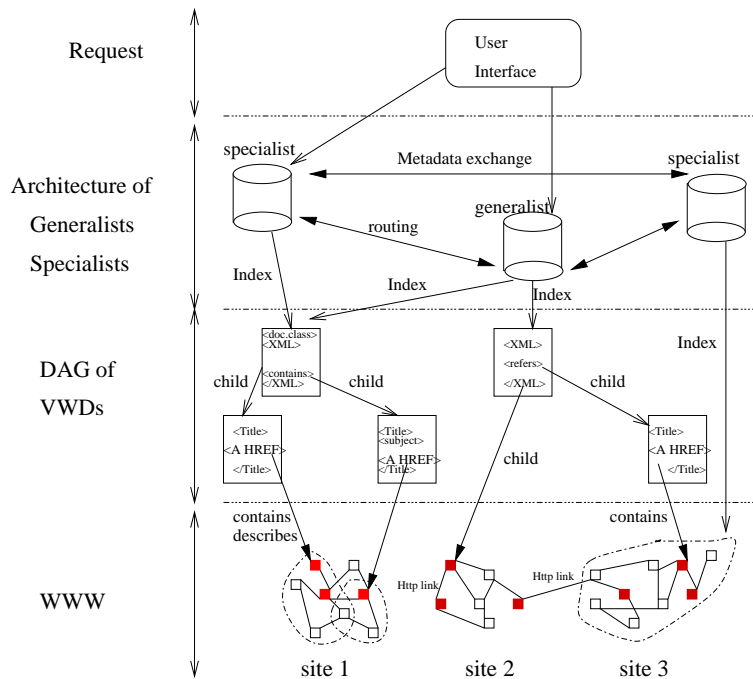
Request

User Interface

Architecture of Generalists Specialists

specialist

Metadata exchange

specialist

routing

generalist

Index

Index

Index

Index

DAG of VWDs

<doc.class> <XML>

<contains> </XML>

<XML>

<refers>

</XML>

child

child

child

child

<Title>

<A HREF>

</Title>

<Title> <subject>

<A HREF>

</Title>

<Title>

<A HREF>

</Title>

contains

describes

contains

WWW

Http link

Http link

site 1

site 2

site 3